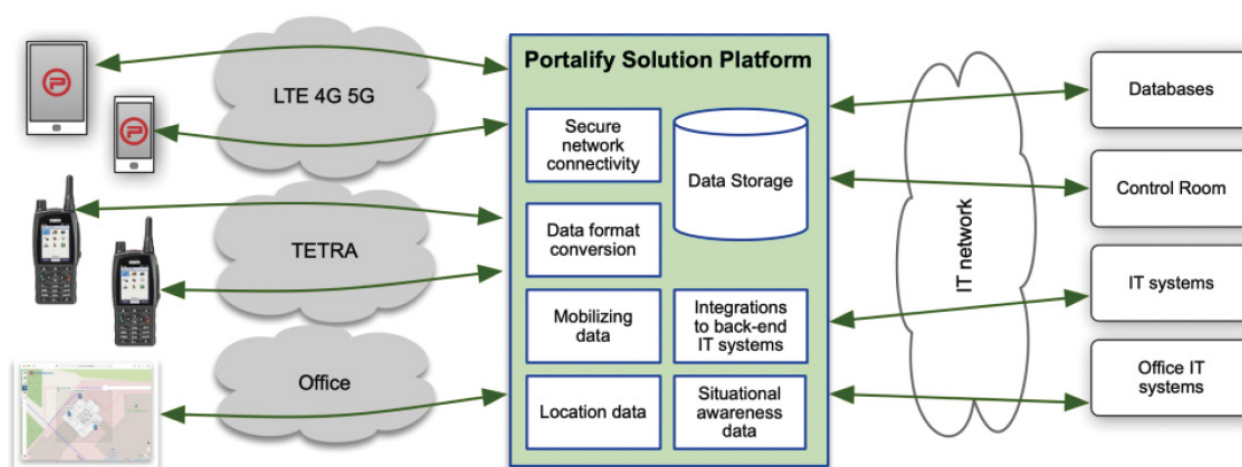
LTE 4G 5G

TETRA

Office

Portalify Solution Platform

Secure network connectivity

Data Storage

Data format conversion

Mobilizing data

Integrations to back-end IT systems

Location data

Situational awareness data

IT network

Databases

Control Room

IT systems

Office IT systems